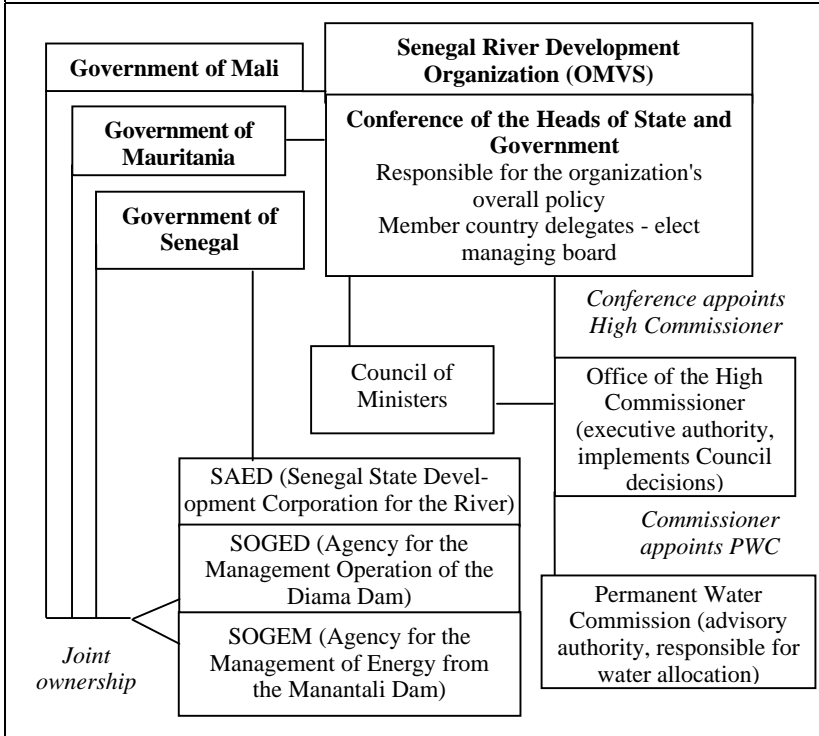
Government of Mali

Senegal River Development Organization (OMVS)

Government of Mauritania

Conference of the Heads of State and Government
Responsible for the organization's overall policy
Member country delegates - elect managing board

Government of Senegal

Conference appoints High Commissioner

Council of Ministers

Office of the High Commissioner (executive authority, implements Council decisions)

SAED (Senegal State Development Corporation for the River)

Commissioner appoints PWC

SOGED (Agency for the Management Operation of the Diama Dam)

Permanent Water Commission (advisory authority, responsible for water allocation)

SOGEM (Agency for the Management of Energy from the Manantali Dam)

Joint ownership